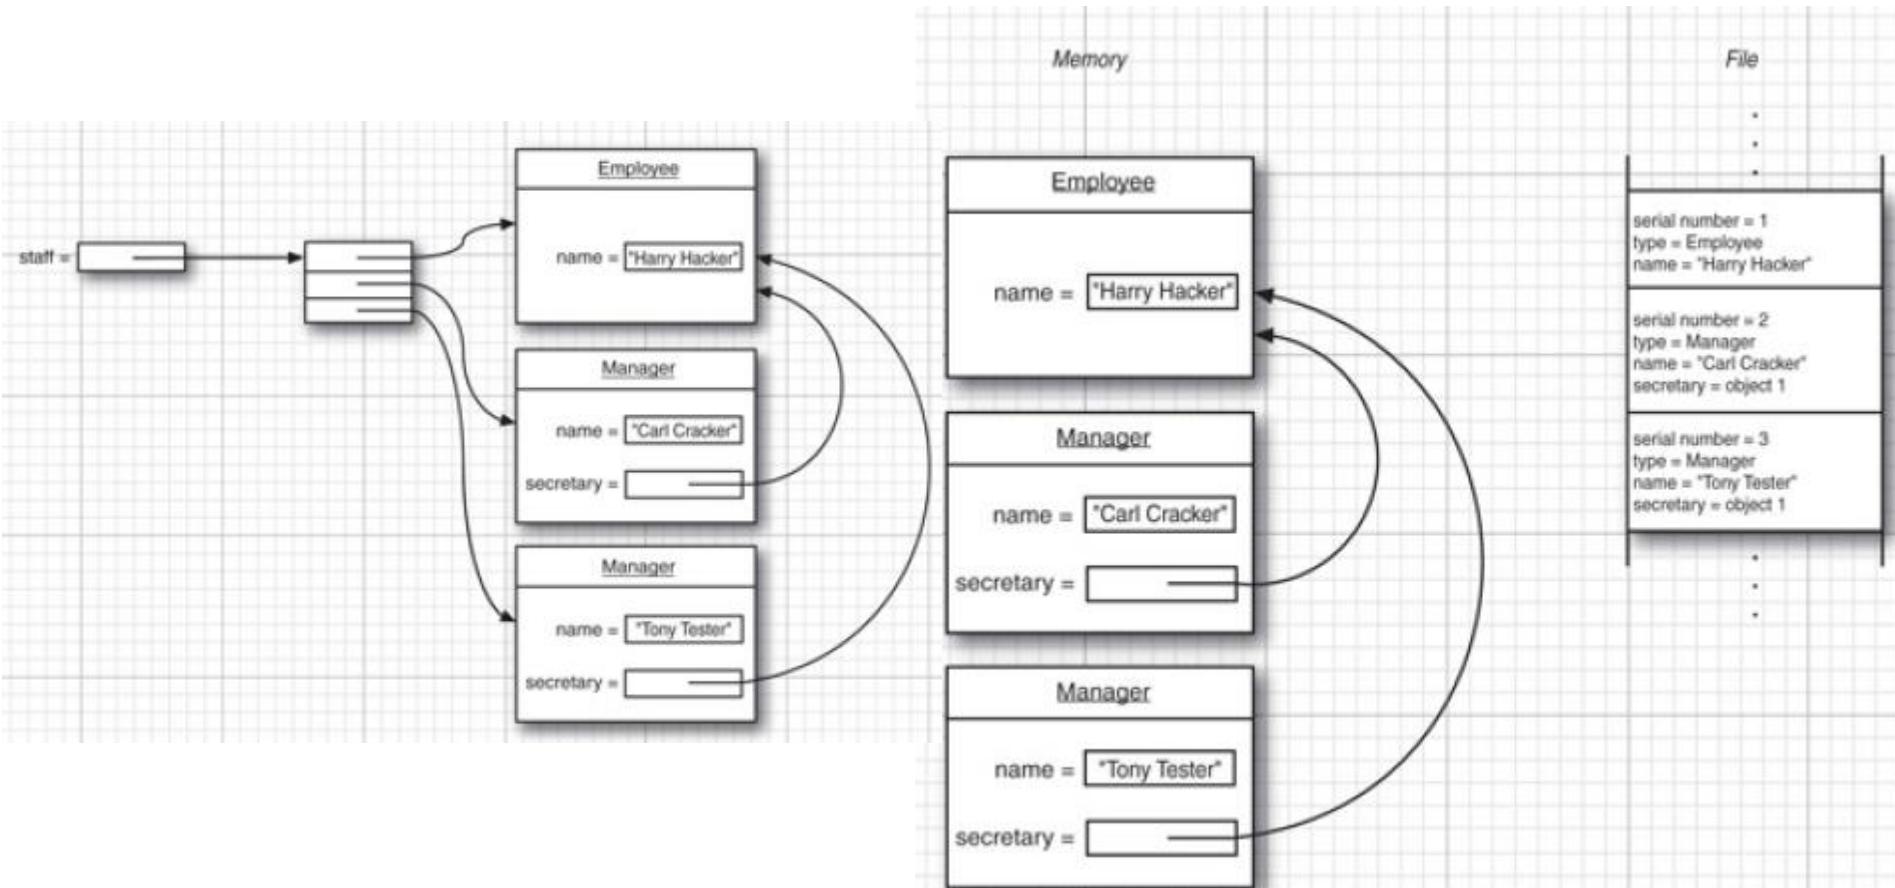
staff =

Employee

name = "Harry Hacker"

Manager

name = "Carl Cracker"

secretary =

Manager

name = "Tony Tester"

secretary =

Memory

Employee

name = "Harry Hacker"

Manager

name = "Carl Cracker"

secretary =

Manager

name = "Tony Tester"

secretary =

File

.
.
.

serial number = 1
type = Employee
name = "Harry Hacker"

serial number = 2
type = Manager
name = "Carl Cracker"
secretary = object 1

serial number = 3
type = Manager
name = "Tony Tester"
secretary = object 1

.
.
.